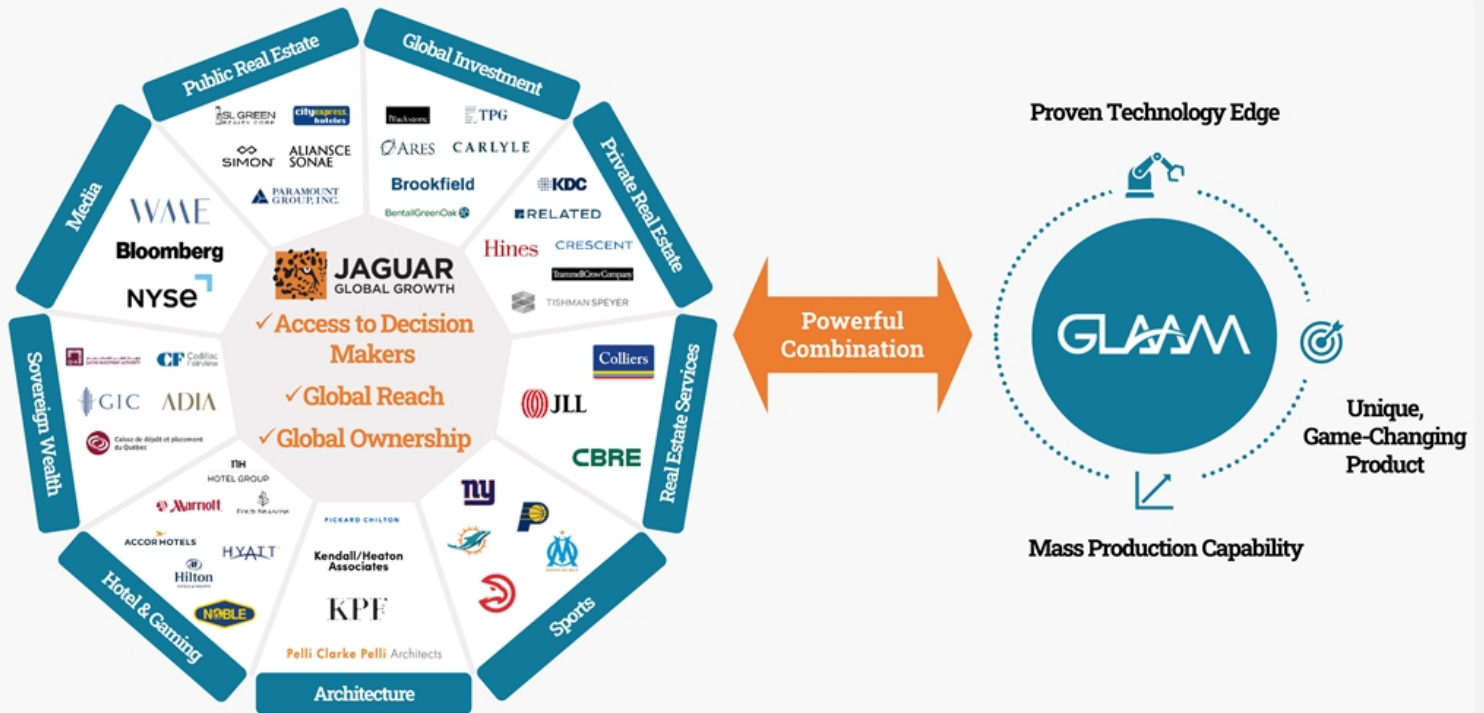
Public Real Estate

SL GREEN REALTY CORP

cityexpress hoteles

SIMON

ALIANSCE SONAE

PARAMOUNT GROUP, INC.

Global Investment

Blackstone

TPG

ARES

CARLYLE

Brookfield

BentallGreenOak

Private Real Estate

KDC

RELATED

Hines

CRESCENT

TrammellCrowCompany

TISHMAN SPEYER

Media

WME

Bloomberg

NYSE

JAGUAR GLOBAL GROWTH

✓Access to Decision Makers

✓Global Reach

✓Global Ownership

Real Estate Services

Colliers

JLL

CBRE

Sovereign Wealth

CF Cadillac Fairview

GIC

ADIA

Caisse de dépôt et placement du Québec

NH HOTEL GROUP

Marriott

FOUR SEASONS

ACCOR HOTELS

HYATT

Hilton

NOBLE

Hotel & Gaming

PICKARD CHILTON

Kendall/Heaton Associates

KPF

Pelli Clarke Pelli Architects

Architecture

ny

Sports

Powerful Combination

Proven Technology Edge

GLAAM

Unique, Game-Changing Product

Mass Production Capability